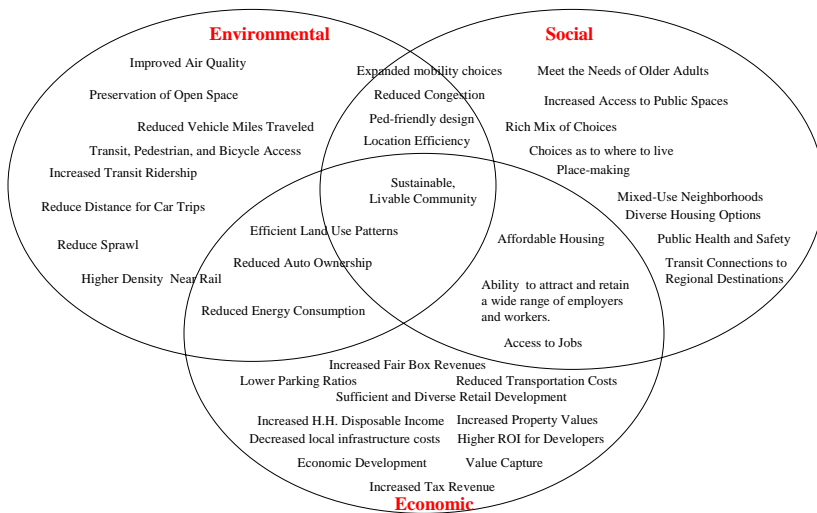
Environmental

Social

Improved Air Quality

Expanded mobility choices

Meet the Needs of Older Adults

Preservation of Open Space

Reduced Congestion

Increased Access to Public Spaces

Ped-friendly design

Reduced Vehicle Miles Traveled

Rich Mix of Choices

Location Efficiency

Transit, Pedestrian, and Bicycle Access

Choices as to where to live

Increased Transit Ridership

Place-making

Sustainable, Livable Community

Mixed-Use Neighborhoods

Reduce Distance for Car Trips

Diverse Housing Options

Efficient Land Use Patterns

Affordable Housing

Public Health and Safety

Reduce Sprawl

Reduced Auto Ownership

Transit Connections to Regional Destinations

Higher Density Near Rail

Ability to attract and retain a wide range of employers and workers.

Reduced Energy Consumption

Access to Jobs

Increased Fair Box Revenues

Lower Parking Ratios

Reduced Transportation Costs

Sufficient and Diverse Retail Development

Increased H.H. Disposable Income

Increased Property Values

Decreased local infrastructure costs

Higher ROI for Developers

Economic Development

Value Capture

Increased Tax Revenue

Economic